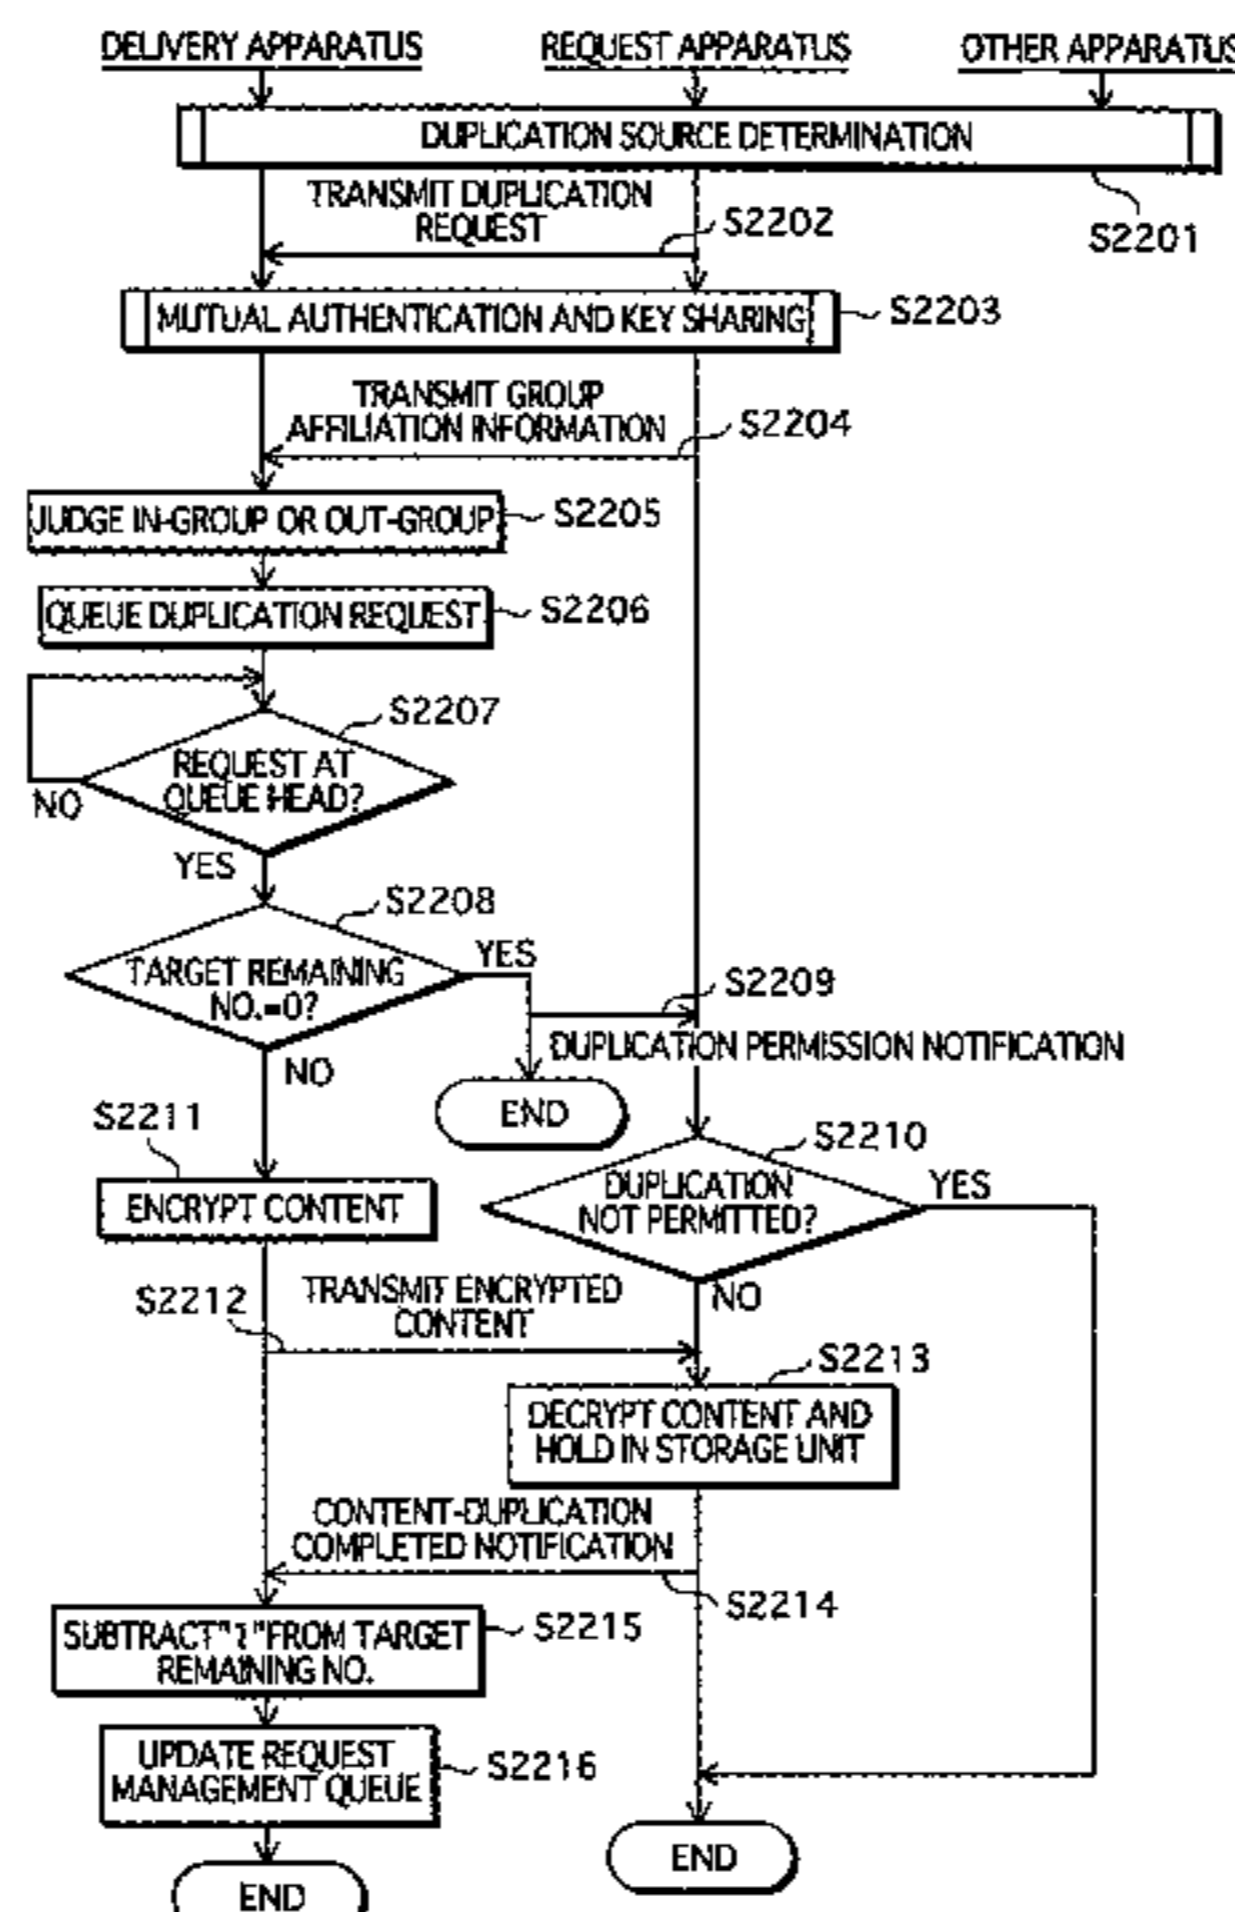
DELIVERY APPARATUS

REQUEST APPARATUS

OTHER APPARATUS

DUPLICATION SOURCE DETERMINATION

S2201

TRANSMIT DUPLICATION REQUEST

S2202

MUTUAL AUTHENTICATION AND KEY SHARING

S2203

TRANSMIT GROUP AFFILIATION INFORMATION

S2204

JUDGE IN-GROUP OR OUT-GROUP

S2205

QUEUE DUPLICATION REQUEST

S2206

S2207

REQUEST AT QUEUE HEAD?

NO

YES

S2208

TARGET REMAINING NO.=0?

YES

S2209

DUPLICATION PERMISSION NOTIFICATION

NO

END

S2211

S2210

ENCRYPT CONTENT

DUPLICATION NOT PERMITTED?

YES

S2212

TRANSMIT ENCRYPTED CONTENT

NO

S2213

DECRYPT CONTENT AND HOLD IN STORAGE UNIT

CONTENT-DUPLICATION COMPLETED NOTIFICATION

S2214

SUBTRACT "1" FROM TARGET REMAINING NO.

S2215

UPDATE REQUEST MANAGEMENT QUEUE

S2216

END

END